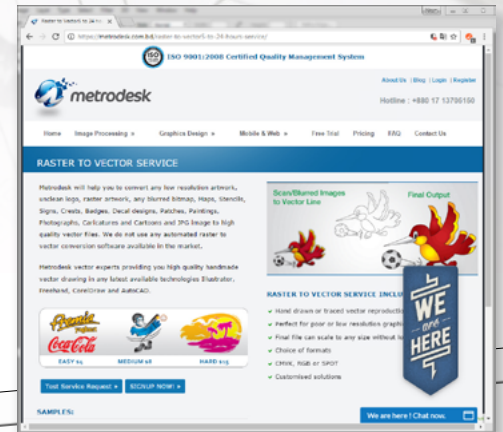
Raster to Vector in 24 h

https://metrodesk.com.bd/raster-to-vector-in-24-hours-service/

ISO 9001:2008 Certified Quality Management System

About Us | Blog | Login | Register

metrodesk

Hotline : +880 17 13795150

Home Image Processing » Graphics Design » Mobile & Web » Free Trial Pricing FAQ Contact Us

RASTER TO VECTOR SERVICE

Metrodesk will help you to convert any low resolution artwork, unclean logo, raster artwork, any blurred bitmap, Maps, Stencils, Signs, Crests, Badges, Decal designs, Patches, Paintings, Photographs, Caricatures and Cartoons and JPG image to high quality vector files. We do not use any automated raster to vector conversion software available in the market.

Metrodesk vector experts providing you high quality handmade vector drawing in any latest available technologies Illustrator, Freehand, CorelDraw and AutoCAD.

Scan/Blurred Images to Vector Line

Final Output

EASY $5

MEDIUM $8

HARD $15

Test Service Request » SIGNUP NOW! »

RASTER TO VECTOR SERVICE INCLU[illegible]

Hand drawn or traced vector reproductio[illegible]

Perfect for poor or low resolution graphi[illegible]

Final file can scale to any size without l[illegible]

Choice of formats

CMYK, RGB or SPOT

Customised solutions

WE are HERE

SAMPLES:

We are here ! Chat now.